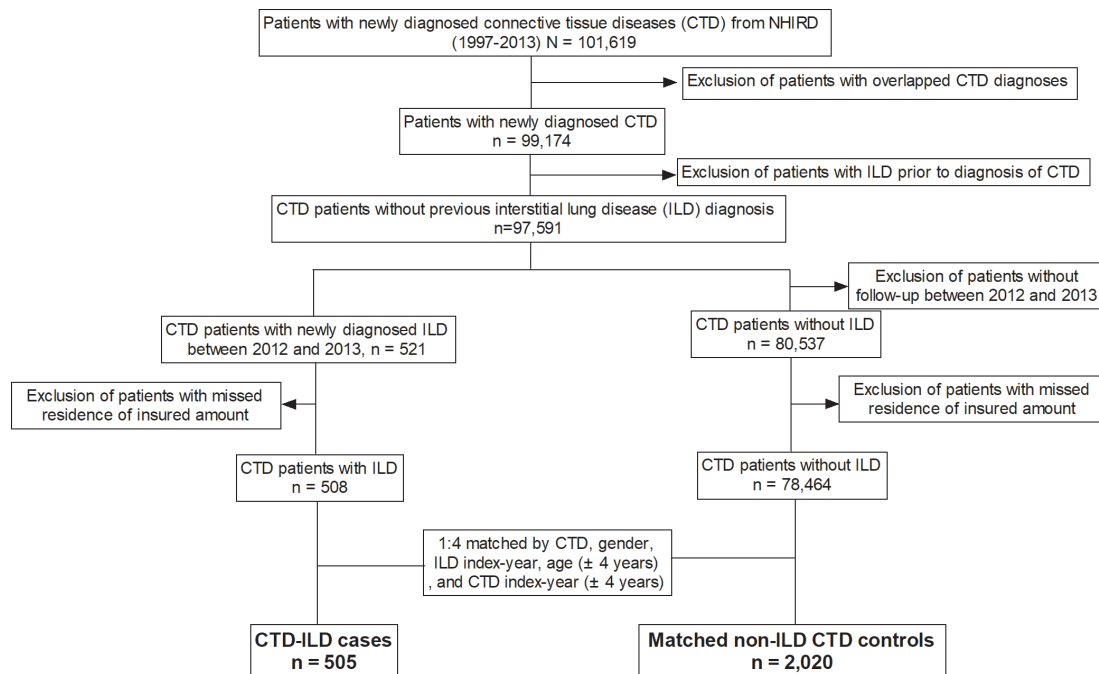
Patients with newly diagnosed connective tissue diseases (CTD) from NHIRD (1997-2013) N = 101,619

Exclusion of patients with overlapped CTD diagnoses

Patients with newly diagnosed CTD
n = 99,174

Exclusion of patients with ILD prior to diagnosis of CTD

CTD patients without previous interstitial lung disease (ILD) diagnosis
n=97,591

Exclusion of patients without follow-up between 2012 and 2013

CTD patients with newly diagnosed ILD between 2012 and 2013, n = 521

CTD patients without ILD
n = 80,537

Exclusion of patients with missed residence of insured amount

Exclusion of patients with missed residence of insured amount

CTD patients with ILD
n = 508

CTD patients without ILD
n = 78,464

1:4 matched by CTD, gender, ILD index-year, age (± 4 years) , and CTD index-year (± 4 years)

CTD-ILD cases
n = 505

Matched non-ILD CTD controls
n = 2,020